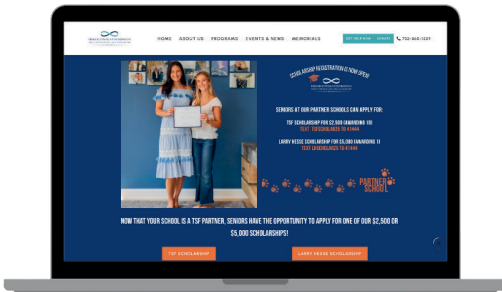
HOME ABOUT US PROGRAMS EVENTS & NEWS MEMORIALS

GET HELP NOW DONATE 732-865-1339

SCHOLARSHIP REGISTRATION IS NOW OPEN!

SENIORS AT OUR PARTNER SCHOOLS CAN APPLY FOR:

TSF SCHOLARSHIP FOR $2,500 (AWARDING 10)
TEXT TSFSCHOLARS TO 41444

LARRY HESSE SCHOLARSHIP FOR $5,000 (AWARDING 1)
TEXT LHSCHOLARS TO 41444

PARTNER SCHOOL

NOW THAT YOUR SCHOOL IS A TSF PARTNER, SENIORS HAVE THE OPPORTUNITY TO APPLY FOR ONE OF OUR $2,500 OR $5,000 SCHOLARSHIPS!

TSF SCHOLARSHIP

LARRY HESSE SCHOLARSHIP